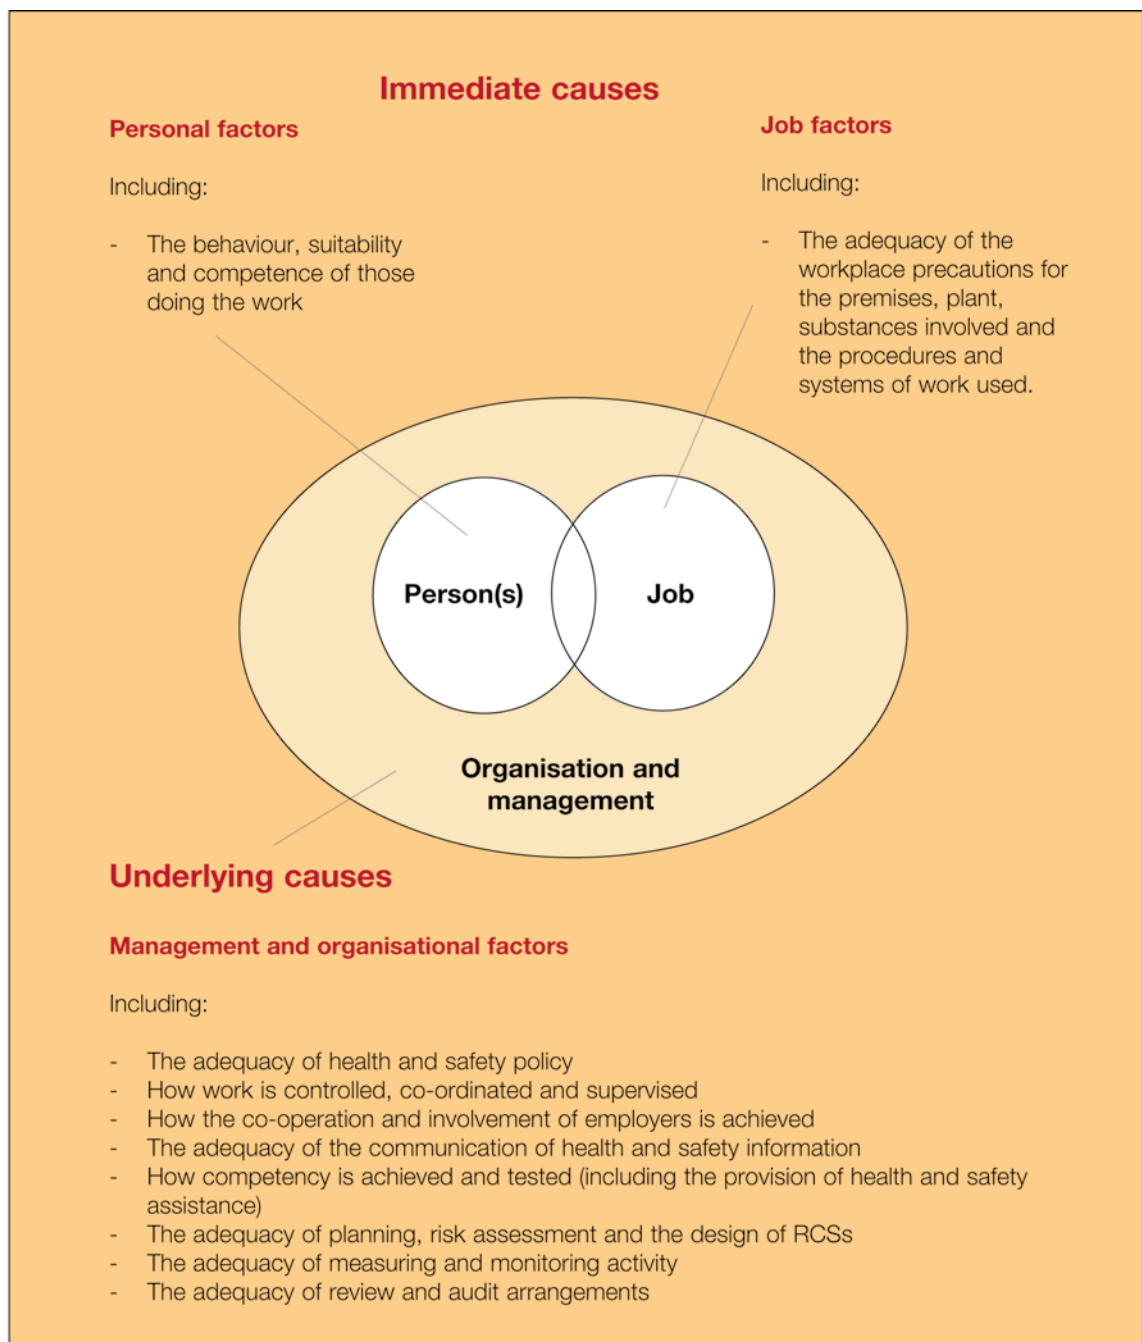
Immediate causes

Personal factors

Including:

- The behaviour, suitability and competence of those doing the work

Job factors

Including:

- The adequacy of the workplace precautions for the premises, plant, substances involved and the procedures and systems of work used.

Person(s)

Job

Organisation and management

Underlying causes

Management and organisational factors

Including:

- The adequacy of health and safety policy
- How work is controlled, co-ordinated and supervised
- How the co-operation and involvement of employers is achieved
- The adequacy of the communication of health and safety information
- How competency is achieved and tested (including the provision of health and safety assistance)
- The adequacy of planning, risk assessment and the design of RCSs
- The adequacy of measuring and monitoring activity
- The adequacy of review and audit arrangements